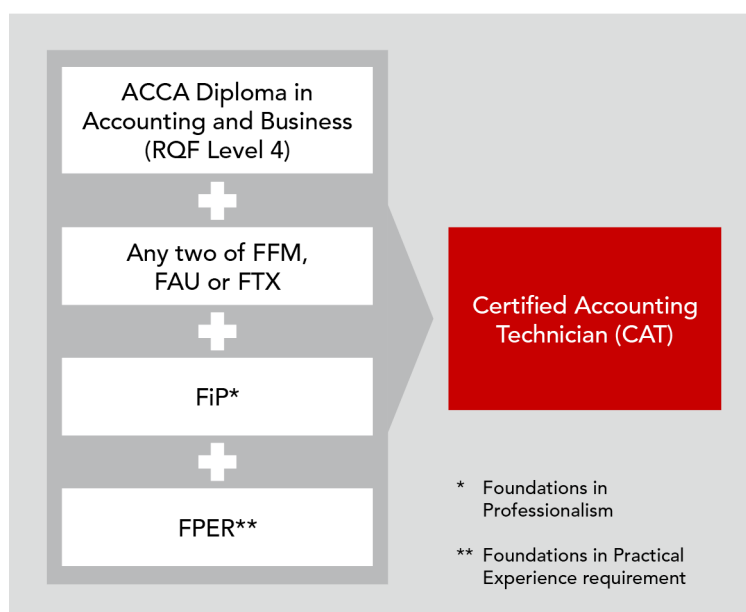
ACCA Diploma in Accounting and Business (RQF Level 4)

Any two of FFM, FAU or FTX

FiP*

FPER**

Certified Accounting Technician (CAT)

* Foundations in Professionalism

** Foundations in Practical Experience requirement